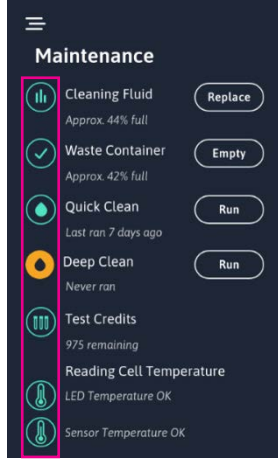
Maintenance

Cleaning Fluid
Approx. 44% full
Replace

Waste Container
Approx. 42% full
Empty

Quick Clean
Last ran 7 days ago
Run

Deep Clean
Never ran
Run

Test Credits
975 remaining

Reading Cell Temperature
LED Temperature OK

Sensor Temperature OK